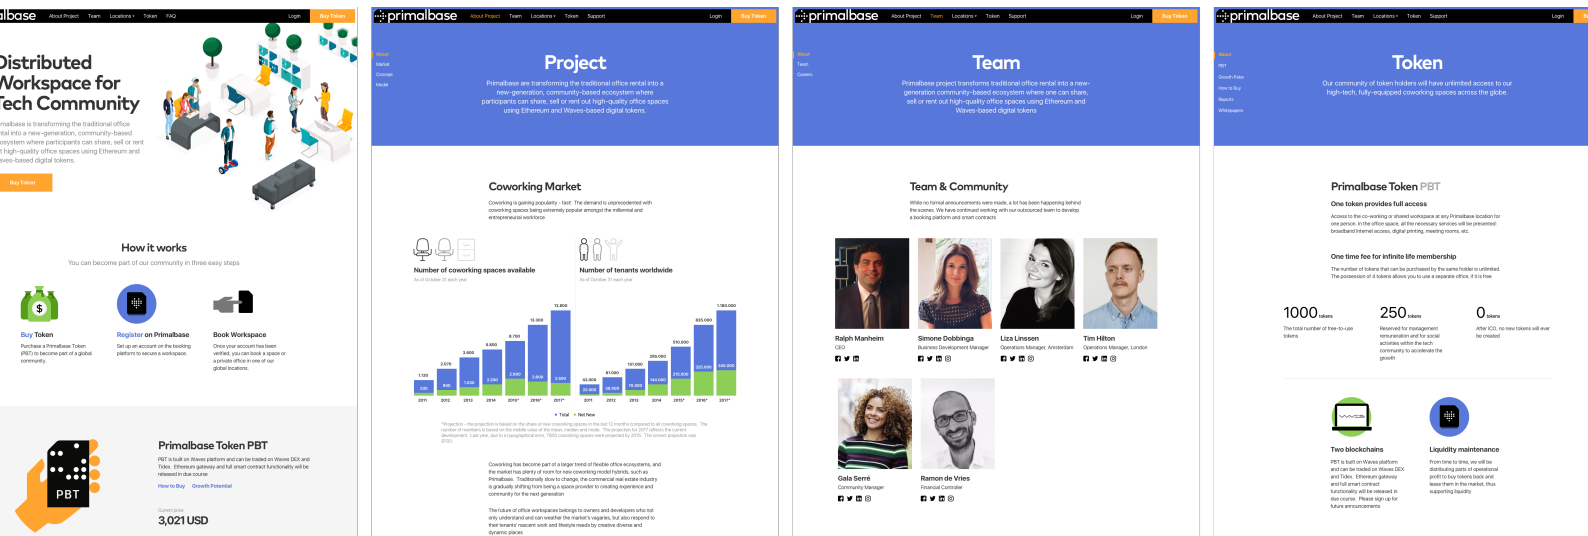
albase About Project Team Locations Token FAQ Login Buy Token

Distributed Workspace for Tech Community

rimalbase is transforming the traditional office ntal into a new-generation, community-based osystem where participants can share, sell or rent t high-quality office spaces using Ethereum and aves-based digital tokens.

Buy Token

How it works

You can become part of our community in three easy steps

Buy Token
Purchase a Primalbase Token (PBT) to become part of a global community.

Register on Primalbase
Set up an account on the booking platform to secure a workspace.

Book Workspace
Once your account has been verified, you can book a space or a private office in one of our global locations.

Primalbase Token PBT

PBT is built on Waves platform and can be traded on Waves DEX and Tidex. Ethereum gateway and full smart contract functionality will be released in due course.

How to Buy Growth Potential

Current price
3,021 USD

PBT

primalbase About Project Team Locations Token Support Login Buy Token

About
Market
Concept
Model

Project

Primalbase are transforming the traditional office rental into a new-generation, community-based ecosystem where participants can share, sell or rent out high-quality office spaces using Ethereum and Waves-based digital tokens.

Coworking Market

Coworking is gaining popularity - fast! The demand is unprecedented with coworking spaces being extremely popular amongst the millennial and entrepreneurial workforce

Number of coworking spaces available
As of October 31 each year

Number of tenants worldwide
As of October 31 each year

1,130 2,070 3,400 5,800 8,700 13,800 12,800
320 940 1,400 2,250 2,900 2,600 2,000
2011 2012 2013 2014 2015* 2016* 2017*

43,000 81,000 131,000 295,000 510,000 835,000 1,180,000
21,000 38,000 70,000 164,000 215,000 325,000 345,000
2011 2012 2013 2014 2015* 2016* 2017*

Total Net New

Coworking has become part of a larger trend of flexible office ecosystems, and the market has plenty of room for new coworking model hybrids, such as Primalbase. Traditionally slow to change, the commercial real estate industry is gradually shifting from being a space provider to creating experience and community for the next generation

The future of office workspaces belongs to owners and developers who not only understand and can weather the market's vagaries, but also respond to their tenants' nascent work and lifestyle needs by creative diverse and dynamic places

primalbase About Project Team Locations Token Support Login Buy Token

About
Team
Careers

Team

Primalbase project transforms traditional office rental into a new-generation community-based ecosystem where one can share, sell or rent out high-quality office spaces using Ethereum and Waves-based digital tokens

Team & Community

While no formal announcements were made, a lot has been happening behind the scenes. We have continued working with our outsourced team to develop a booking platform and smart contracts

Ralph Manheim
CEO

Simone Dobbinga
Business Development Manager

Liza Linssen
Operations Manager, Amsterdam

Tim Hilton
Operations Manager, London

Gaia Serrè
Community Manager

Ramon de Vries
Financial Controller

primalbase About Project Team Locations Token Support Login

About
PBT
Growth Potential
How to Buy
Reports
Whitepapers

Token

Our community of token holders will have unlimited access to our high-tech, fully-equipped coworking spaces across the globe.

Primalbase Token PBT

One token provides full access

Access to the co-working or shared workspace at any Primalbase location for one person. In the office space, all the necessary services will be presented: broadband Internet access, digital printing, meeting rooms, etc.

One time fee for infinite life membership

The number of tokens that can be purchased by the same holder is unlimited. The possession of 4 tokens allows you to use a separate office, if it is free

1000 tokens
The total number of free-to-use tokens

250 tokens
Reserved for management remuneration and for social activities within the tech community to accelerate the growth

0 tokens
After ICO, no new tokens will ever be created

Two blockchains
PBT is built on Waves platform and can be traded on Waves DEX and Tidex. Ethereum gateway and full smart contract functionality will be released in due course. Please sign-up for future announcements

Liquidity maintenance
From time to time, we will be distributing parts of operational profit to buy tokens back and lease them in the market, thus supporting liquidity.